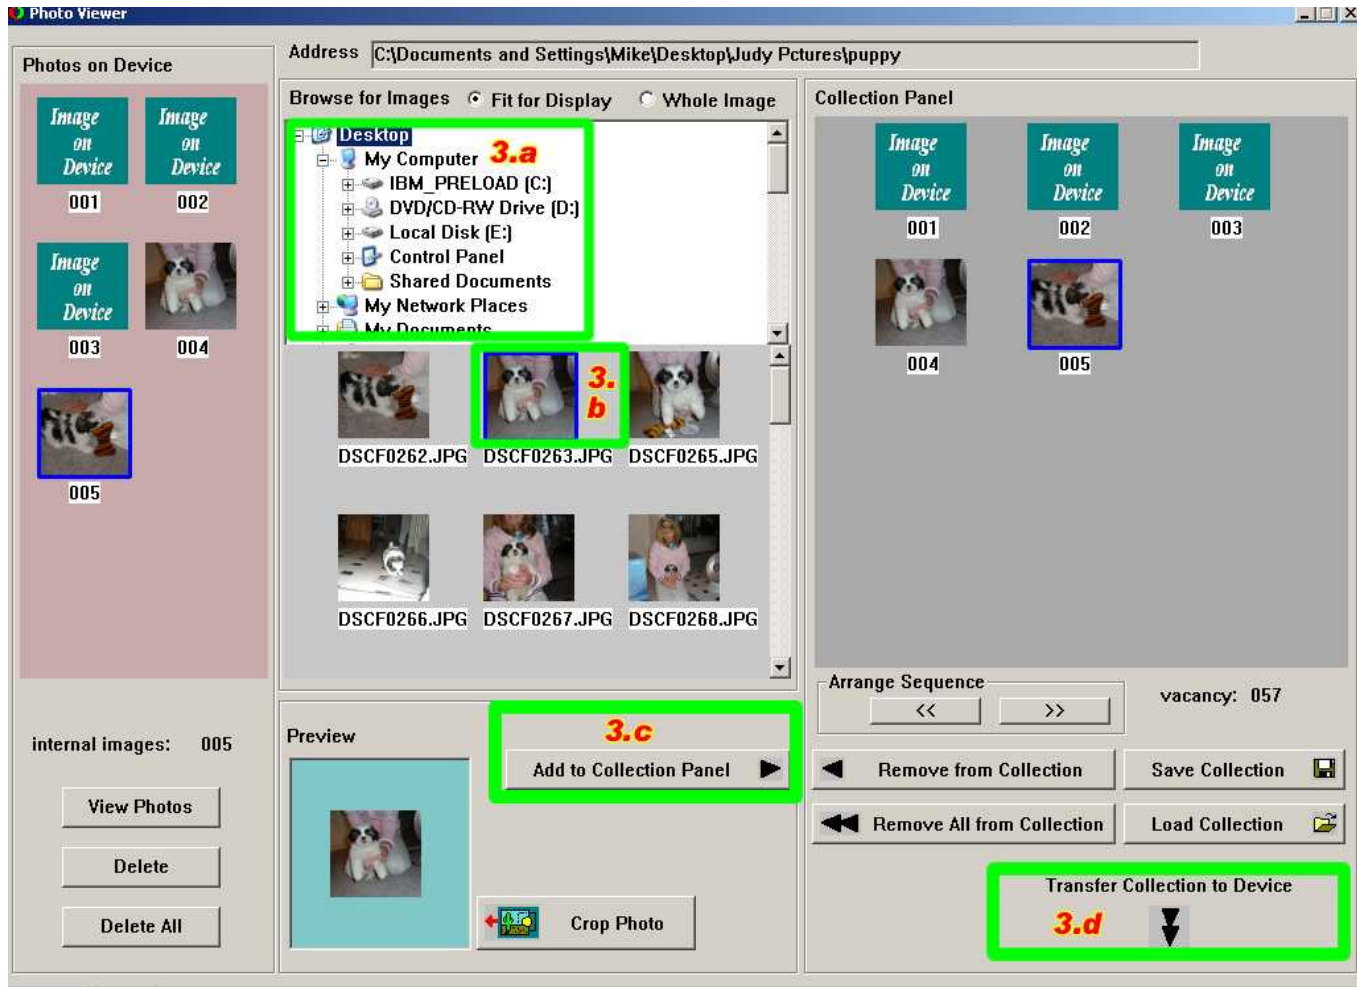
Photo Viewer

Photos on Device

Image on Device
001
Image on Device
002
Image on Device
003
004
005

internal images: 005

View Photos
Delete
Delete All

Address C:\Documents and Settings\Mike\Desktop\Judy Pctures\puppy

Browse for Images  Fit for Display  Whole Image

Desktop
My Computer 3.a
IBM_PRELOAD (C:)
DVD/CD-RW Drive (D:)
Local Disk (E:)
Control Panel
Shared Documents
My Network Places
My Documents

3. b
DSCF0262.JPG DSCF0263.JPG DSCF0265.JPG
DSCF0266.JPG DSCF0267.JPG DSCF0268.JPG

Preview

3.c
Add to Collection Panel

Crop Photo

Collection Panel

Image on Device
001
Image on Device
002
Image on Device
003
004
005

Arrange Sequence
<< >>

vacancy: 057

Remove from Collection
Save Collection
Remove All from Collection
Load Collection

Transfer Collection to Device
3.d